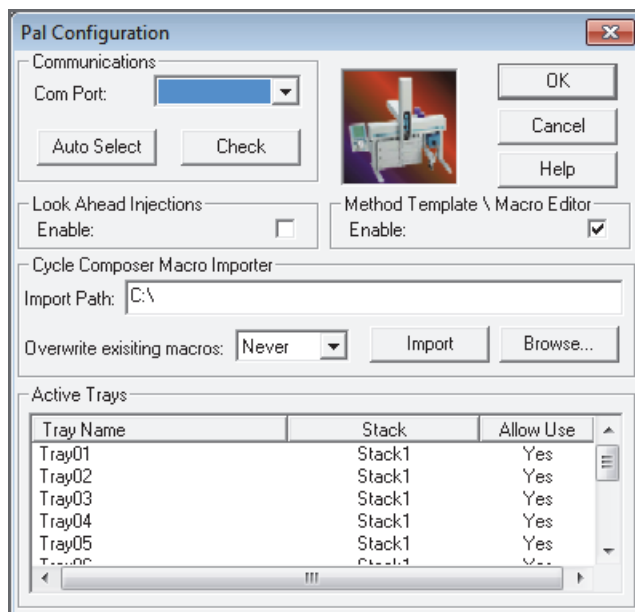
Pal Configuration

Communications
Com Port:
Auto Select
Check

OK
Cancel
Help

Look Ahead Injections
Enable:

Method Template \ Macro Editor
Enable:

Cycle Composer Macro Importer
Import Path: C:\
Overwrite exisiting macros: Never
Import
Browse...

Active Trays

| Tray Name | Stack | Allow Use |
|---|---|---|
| Tray01 | Stack1 | Yes |
| Tray02 | Stack1 | Yes |
| Tray03 | Stack1 | Yes |
| Tray04 | Stack1 | Yes |
| Tray05 | Stack1 | Yes |
| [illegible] | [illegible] | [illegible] |